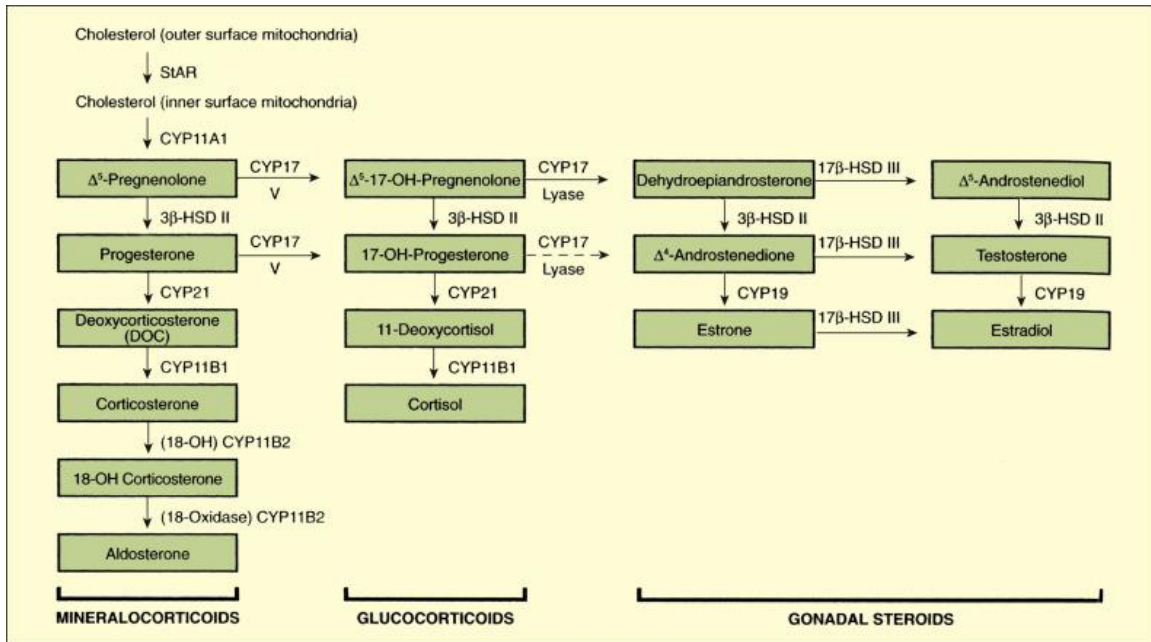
Cholesterol (outer surface mitochondria)

StAR

Cholesterol (inner surface mitochondria)

CYP11A1

$\Delta^5$-Pregnenolone

CYP17
V

$\Delta^5$-17-OH-Pregnenolone

CYP17
Lyase

Dehydroepiandrosterone

17β-HSD III

$\Delta^5$-Androstenediol

3β-HSD II

3β-HSD II

3β-HSD II

3β-HSD II

Progesterone

CYP17
V

17-OH-Progesterone

CYP17
Lyase

$\Delta^4$-Androstenedione

17β-HSD III

Testosterone

CYP21

CYP21

CYP19

CYP19

Deoxycorticosterone (DOC)

11-Deoxycortisol

Estrone

17β-HSD III

Estradiol

CYP11B1

CYP11B1

Corticosterone

Cortisol

(18-OH) CYP11B2

18-OH Corticosterone

(18-Oxidase) CYP11B2

Aldosterone

MINERALOCORTICOIDS

GLUCOCORTICOIDS

GONADAL STEROIDS